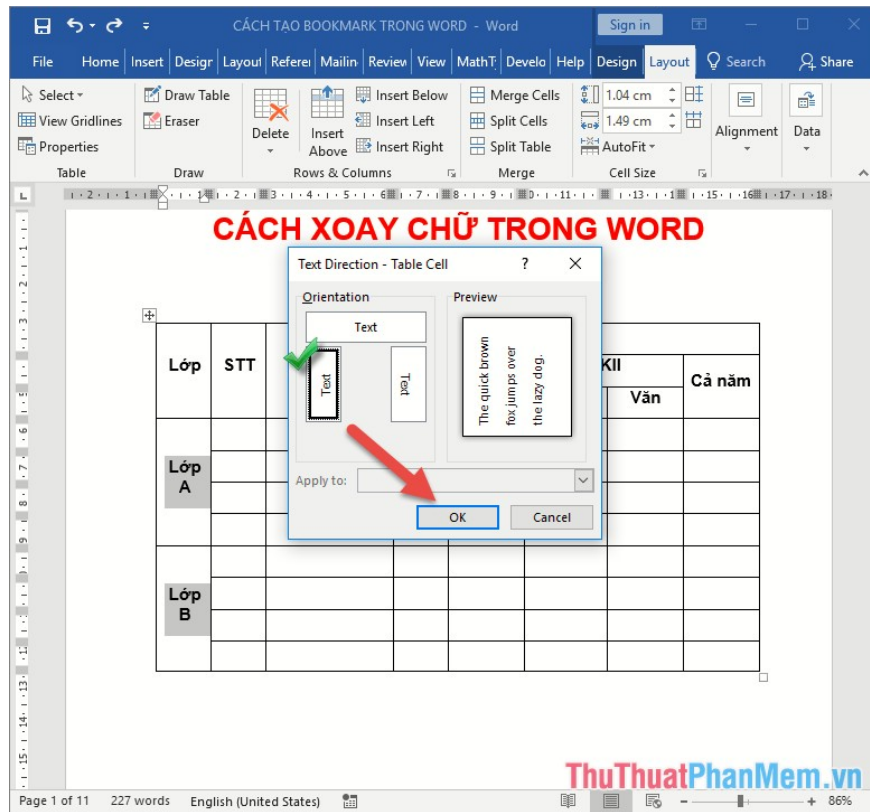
CÁCH TẠO BOOKMARK TRONG WORD - Word

Sign in

File Home Insert Design Layout References Mailings Review View MathType Developer Help Design Layout Search Share

Select View Gridlines Properties
Table

Draw Table Eraser
Draw

Delete Insert Above Insert Below Insert Left Insert Right
Rows & Columns

Merge Cells Split Cells Split Table
Merge

1.04 cm 1.49 cm AutoFit
Cell Size

Alignment Data

CÁCH XOAY CHỮ TRONG WORD

Text Direction - Table Cell ? ×

Orientation

Text

Text

Text

Preview

The quick brown fox jumps over the lazy dog.

Apply to:

OK Cancel

| Lớp | STT | | | | | KII | Cả năm |
|---|---|---|---|---|---|---|---|
| | | | | | | Văn | |
| Lớp A | | | | | | | |
| Lớp B | | | | | | | |

Page 1 of 11 227 words English (United States) 86%

ThuThuatPhanMem.vn